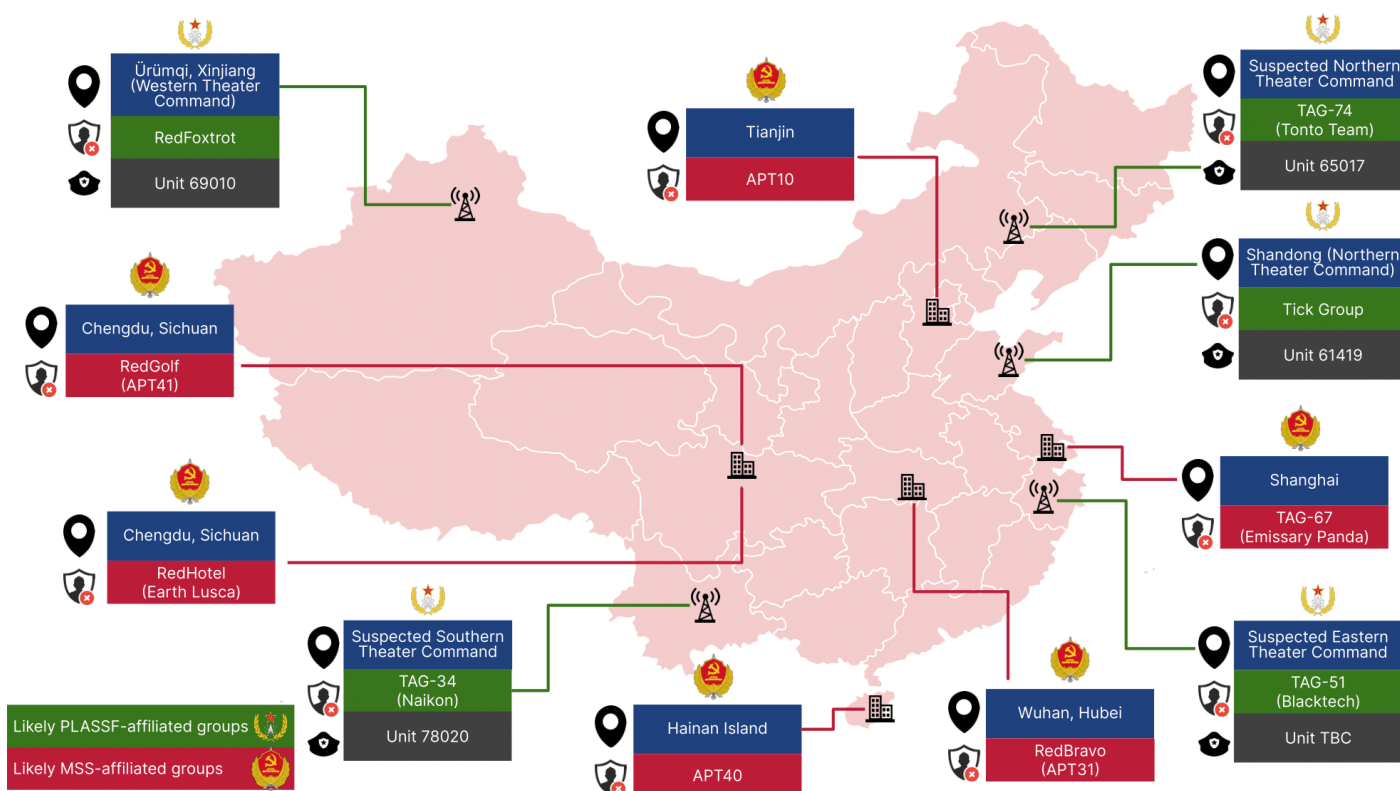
Ürümqi, Xinjiang (Western Theater Command)
RedFoxtrot
Unit 69010

Tianjin
APT10

Suspected Northern Theater Command
TAG-74 (Tonto Team)
Unit 65017

Shandong (Northern Theater Command)
Tick Group
Unit 61419

Chengdu, Sichuan
RedGolf (APT41)

Chengdu, Sichuan
RedHotel (Earth Lusca)

Shanghai
TAG-67 (Emissary Panda)

Suspected Southern Theater Command
TAG-34 (Naikon)
Unit 78020

Hainan Island
APT40

Wuhan, Hubei
RedBravo (APT31)

Suspected Eastern Theater Command
TAG-51 (Blacktech)
Unit TBC

Likely PLASSF-affiliated groups
Likely MSS-affiliated groups